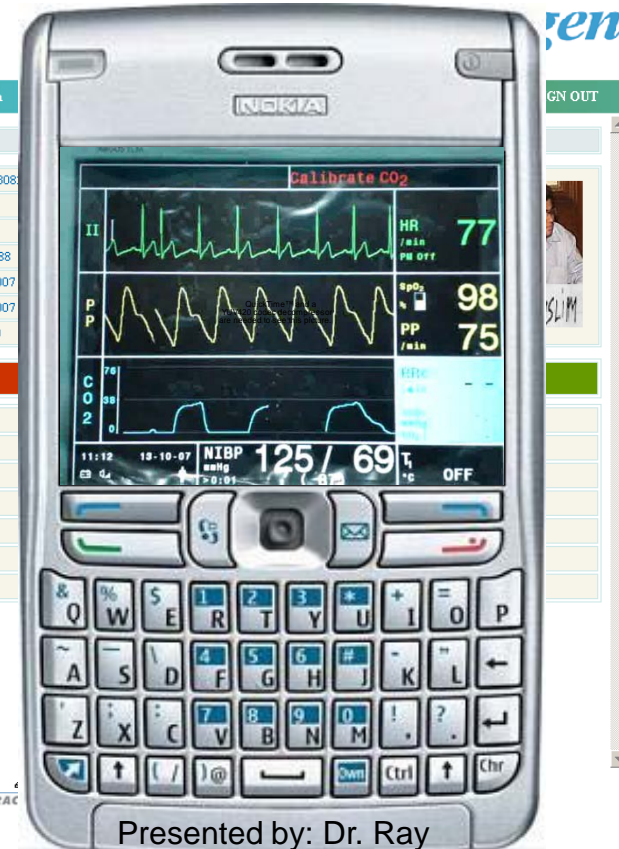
gen

GN OUT

NOKIA

Calibrate $CO_2$

II

HR /min PM Off 77

P P

$SpO_2$ % 98

PP /min 75

C O 2

76

38

0

RRc

- -

11:12 13-10-07

NIBP mmHg 125/ 69

T₁ °c OFF

SLIM

& Q % W $ E 1 R 2 T 3 Y * U + I = O P

~ A — S \ D 4 F 5 G 6 H # J - K " L

' Z ; X : C 7 V 8 B 9 N 0 M ! . ? .

( / ) @ Own Ctrl Chr

Presented by: Dr. Ray